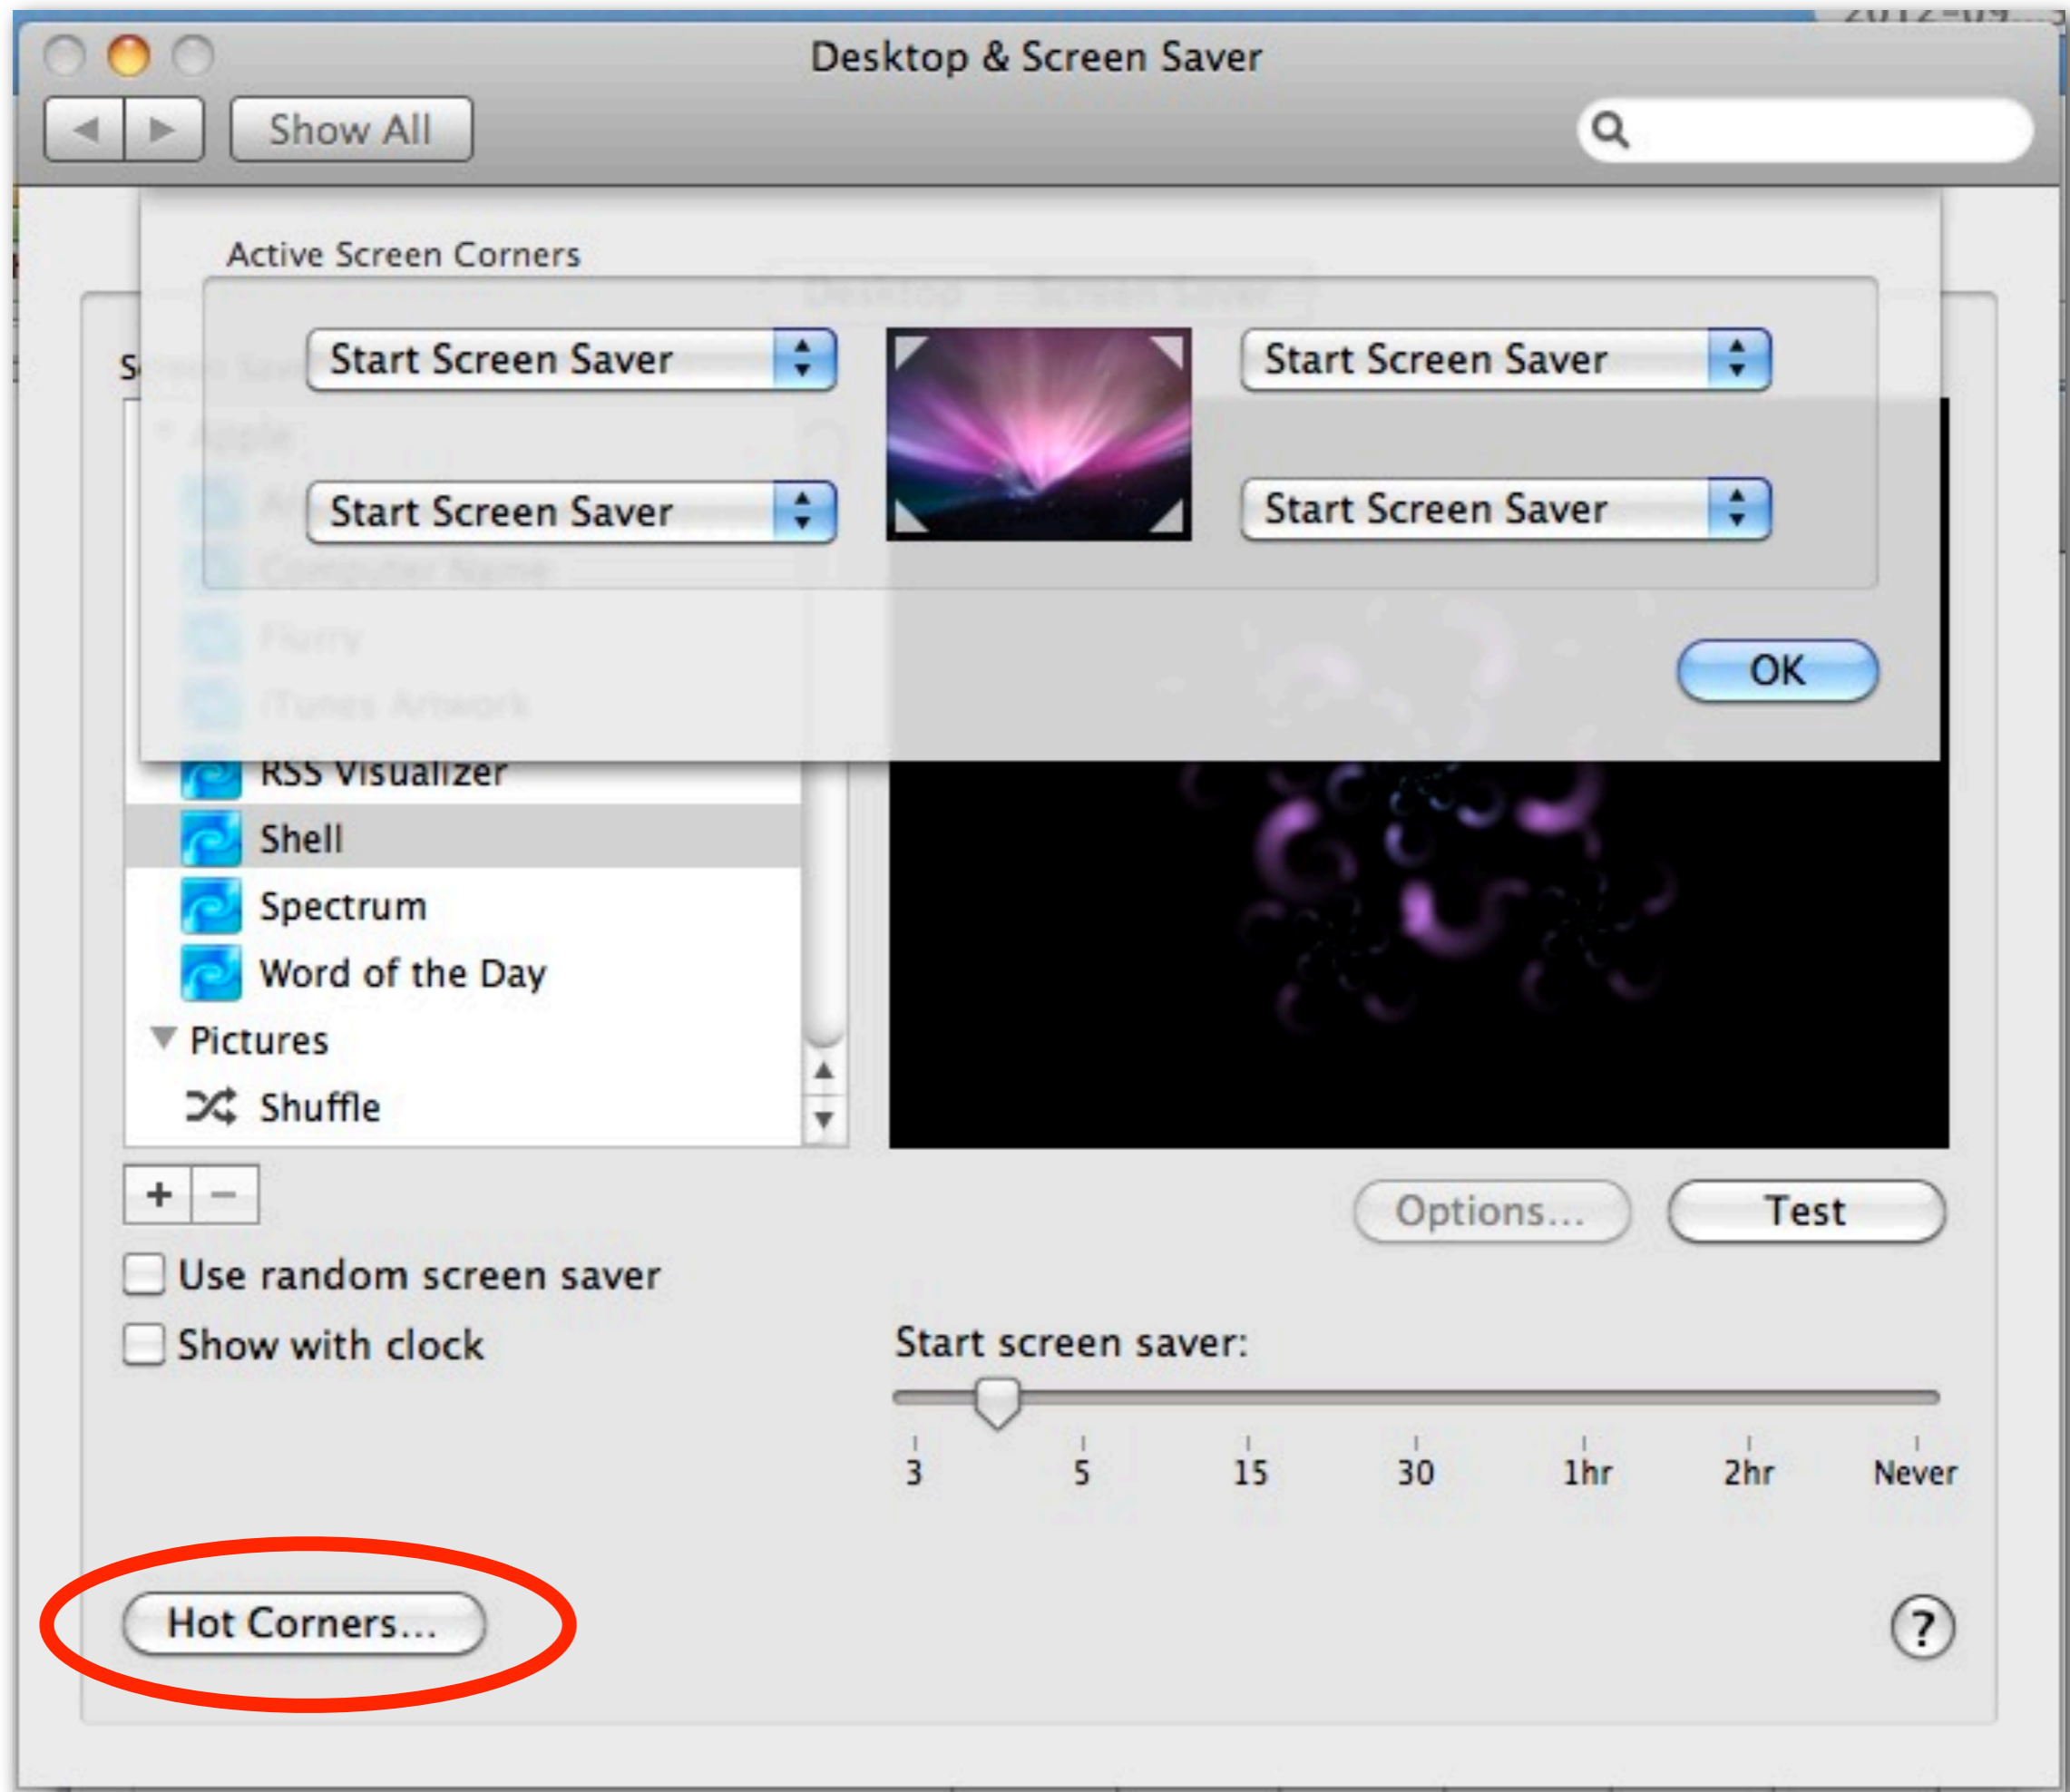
Desktop & Screen Saver

Show All

Active Screen Corners

Start Screen Saver

Start Screen Saver

Start Screen Saver

Start Screen Saver

OK

RSS Visualizer

Shell

Spectrum

Word of the Day

Pictures

Shuffle

+ −

Options...

Test

Use random screen saver

Show with clock

Start screen saver:

3 5 15 30 1hr 2hr Never

Hot Corners...

?